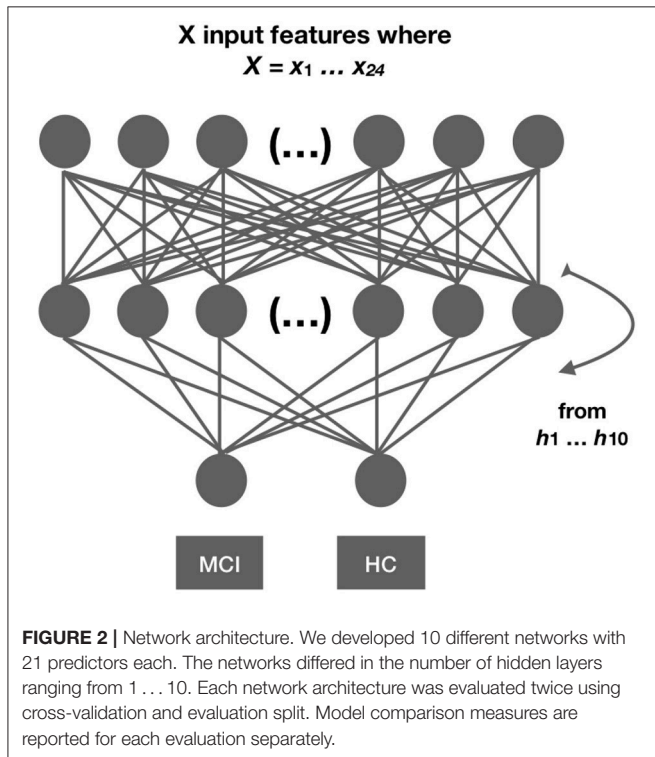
X input features where

$X = x_1 \dots x_{24}$

(...)

(...)

from $h1 \dots h10$

MCI

HC

**FIGURE 2 |** Network architecture. We developed 10 different networks with 21 predictors each. The networks differed in the number of hidden layers ranging from 1 . . . 10. Each network architecture was evaluated twice using cross-validation and evaluation split. Model comparison measures are reported for each evaluation separately.